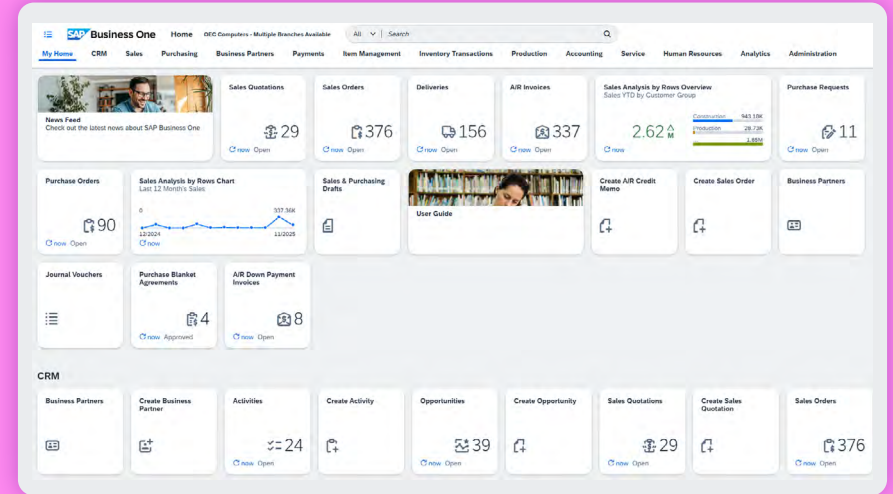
SAP Business One Home OEC Computers - Multiple Branches Available All Search

My Home CRM Sales Purchasing Business Partners Payments Item Management Inventory Transactions Production Accounting Service Human Resources Analytics Administration

News Feed
Check out the latest news about SAP Business One

Sales Quotations
29
now Open

Sales Orders
376
now Open

Deliveries
156
now Open

A/R Invoices
337
now Open

Sales Analysis by Rows Overview
Sales YTD by Customer Group
2.62 M
Construction 943.18K
Production 28.73K
1.66M
now

Purchase Requests
11
now Open

Purchase Orders
90
now Open

Sales Analysis by Rows Chart
Last 12 Month's Sales
0
337.36K
12/2024
11/2025
now

Sales & Purchasing Drafts

User Guide

Create A/R Credit Memo

Create Sales Order

Business Partners

Journal Vouchers

Purchase Blanket Agreements
4
now Approved

A/R Down Payment Invoices
8
now Open

CRM

Business Partners

Create Business Partner

Activities
24
now Open

Create Activity

Opportunities
39
now Open

Create Opportunity

Sales Quotations
29
now Open

Create Sales Quotation

Sales Orders
376
now Open